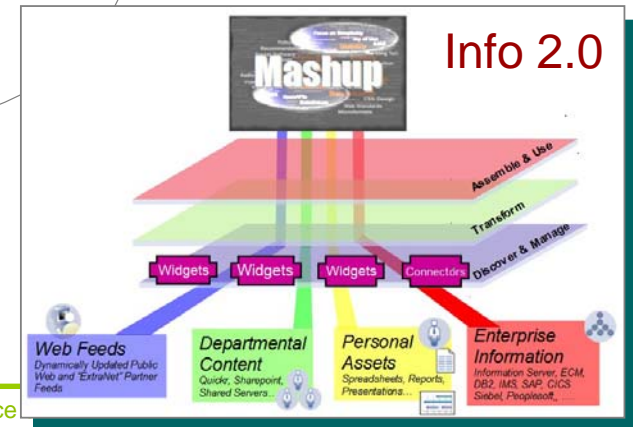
Mashup

Info 2.0

Assemble & Use

Transform

Discover & Manage

Widgets

Widgets

Widgets

Connectors

Web Feeds
Dynamically Updated Public Web and "ExtraNet" Partner Feeds

Departmental Content
Quickr, Sharepoint, Shared Servers...

Personal Assets
Spreadsheets, Reports, Presentations...

Enterprise Information
Information Server, ECM, DB2, IMS, SAP, CICS Siebel, Peoplesoft, ...

ce